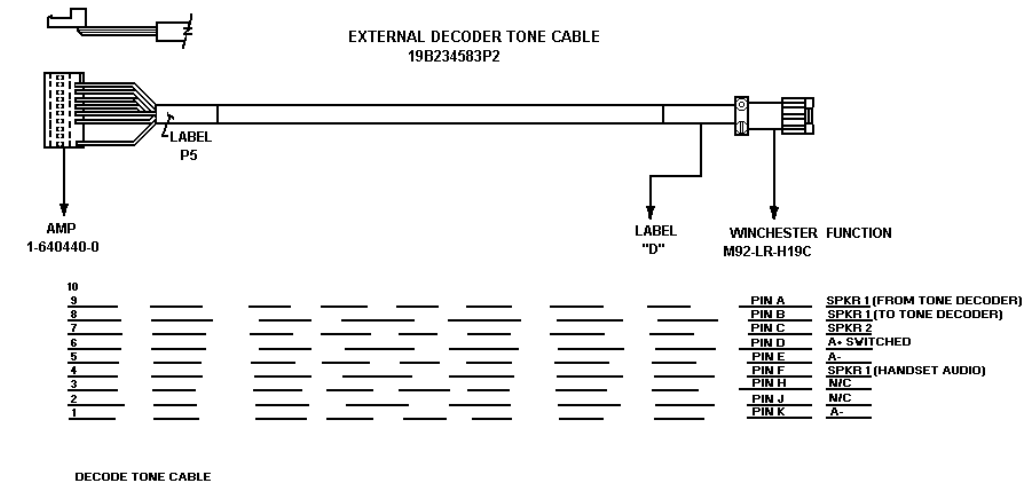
EXTERNAL DECODER TONE CABLE
19B234583P2

LABEL
P5

AMP
1-640440-0

LABEL
"D"

WINCHESTER FUNCTION
M92-LR-H19C

| | | |
|---|---|---|
| 10 | | |
| 9 | PIN A | SPKR 1 (FROM TONE DECODER) |
| 8 | PIN B | SPKR 1 (TO TONE DECODER) |
| 7 | PIN C | SPKR 2 |
| 6 | PIN D | A+ SWITCHED |
| 5 | PIN E | A- |
| 4 | PIN F | SPKR 1 (HANDSET AUDIO) |
| 3 | PIN H | N/C |
| 2 | PIN J | N/C |
| 1 | PIN K | A- |

DECODE TONE CABLE